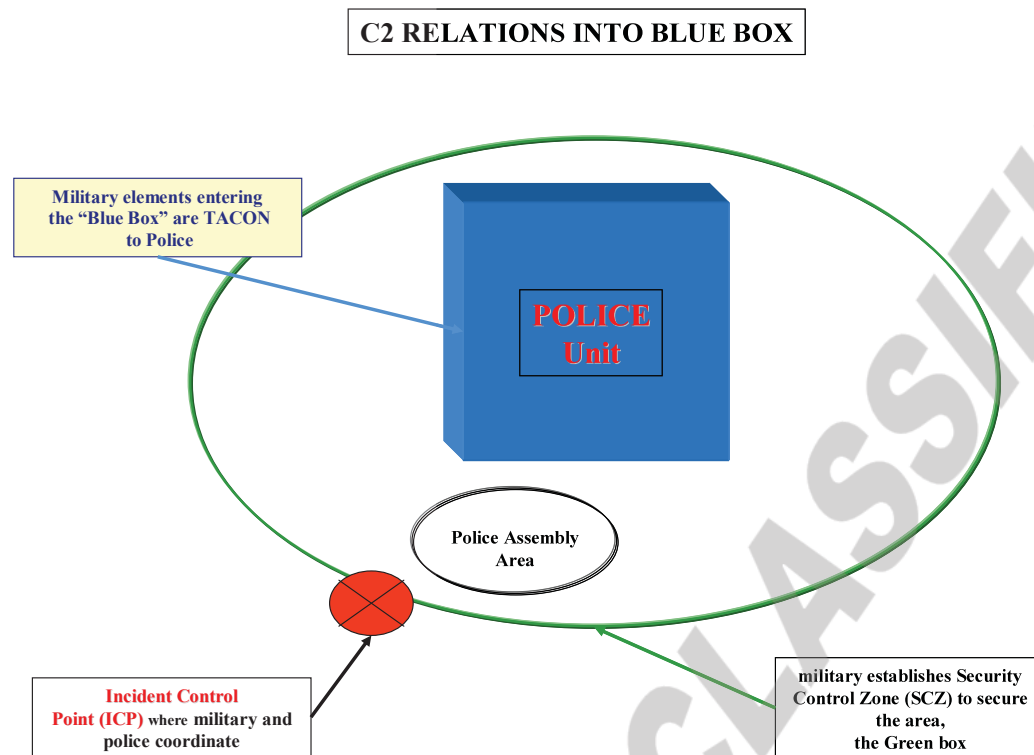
C2 RELATIONS INTO BLUE BOX

Military elements entering the "Blue Box" are TACON to Police

POLICE Unit

Police Assembly Area

Incident Control Point (ICP) where military and police coordinate

military establishes Security Control Zone (SCZ) to secure the area, the Green box

CLASSIF